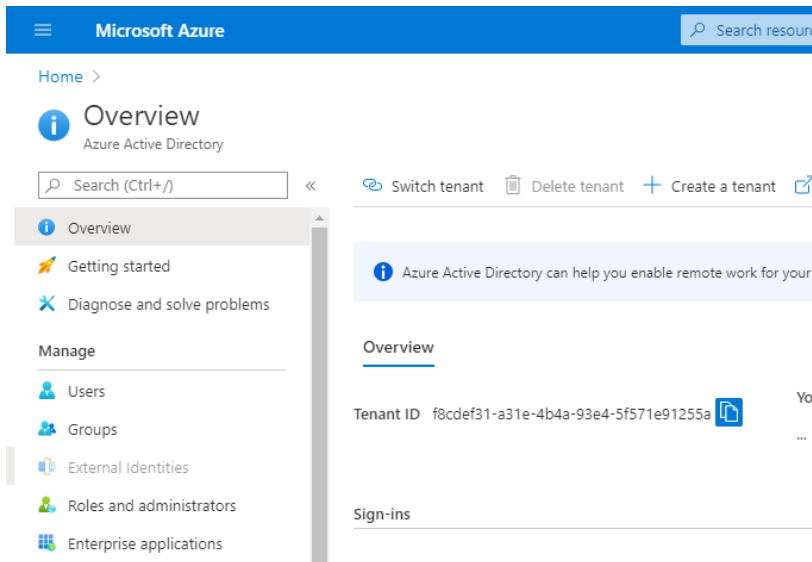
Microsoft Azure

Search resour

Home >

Overview
Azure Active Directory

Search (Ctrl+/)

«

Overview

Getting started

Diagnose and solve problems

Manage

Users

Groups

External Identities

Roles and administrators

Enterprise applications

Switch tenant

Delete tenant

Create a tenant

Azure Active Directory can help you enable remote work for your

Overview

Tenant ID f8cdef31-a31e-4b4a-93e4-5f571e91255a

Yo

...

Sign-ins